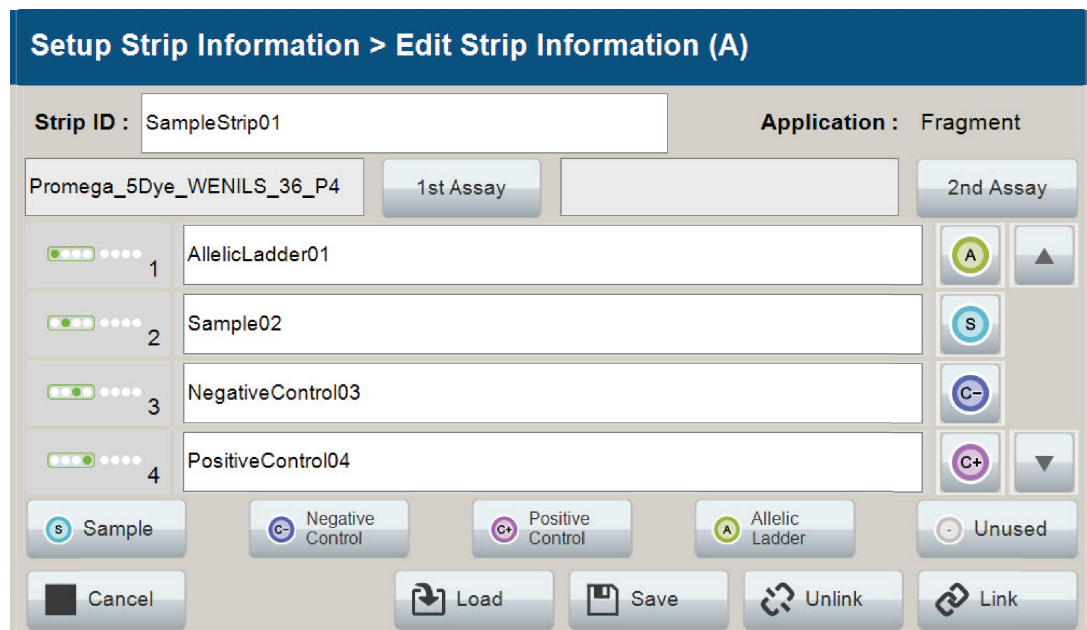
Setup Strip Information > Edit Strip Information (A)

Strip ID : SampleStrip01

Application : Fragment

Promega_5Dye_WENILS_36_P4

1st Assay

2nd Assay

1 AllelicLadder01 A

2 Sample02 S

3 NegativeControl03 C−

4 PositiveControl04 C+

S Sample

C− Negative Control

C+ Positive Control

A Allelic Ladder

- Unused

Cancel

Load

Save

Unlink

Link